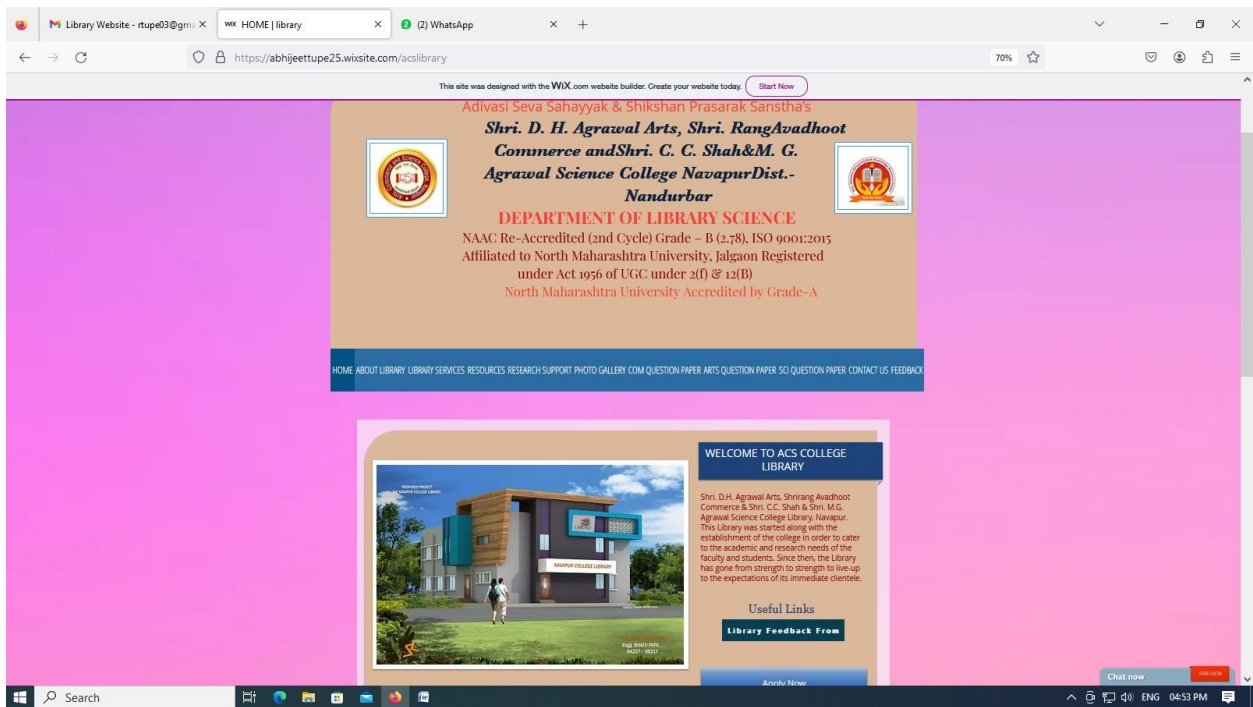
Library Website - rtupe03@gma ×   HOME | library ×   (2) WhatsApp × +

https://abhijeettupe25.wixsite.com/acslibrary   70%

This site was designed with the WiX.com website builder. Create your website today. Start Now

Adivasi Seva Sahayyak & Shikshan Prasarak Sanstha's
Shri. D. H. Agrawal Arts, Shri. RangAvadhoot Commerce andShri. C. C. Shah&M. G. Agrawal Science College NavapurDist.-Nandurbar
DEPARTMENT OF LIBRARY SCIENCE
NAAC Re-Accredited (2nd Cycle) Grade – B (2.78), ISO 9001:2015
Affiliated to North Maharashtra University, Jalgaon Registered under Act 1956 of UGC under 2(f) & 12(B)
North Maharashtra University Accredited by Grade-A

HOME ABOUT LIBRARY LIBRARY SERVICES RESOURCES RESEARCH SUPPORT PHOTO GALLERY COM QUESTION PAPER ARTS QUESTION PAPER SCI QUESTION PAPER CONTACT US FEEDBACK

NAVAPUR COLLEGE LIBRARY

WELCOME TO ACS COLLEGE LIBRARY

Shri. D.H. Agrawal Arts, Shrirang Avadhoot Commerce & Shri. C.C. Shah & Shri. M.G. Agrawal Science College Library, Navapur. This Library was started along with the establishment of the college in order to cater to the academic and research needs of the faculty and students. Since then, the Library has gone from strength to strength to live-up to the expectations of its immediate clientele.

Useful Links
Library Feedback From

Apply Now

Chat now   PREVIEW

Search   ENG 04:53 PM